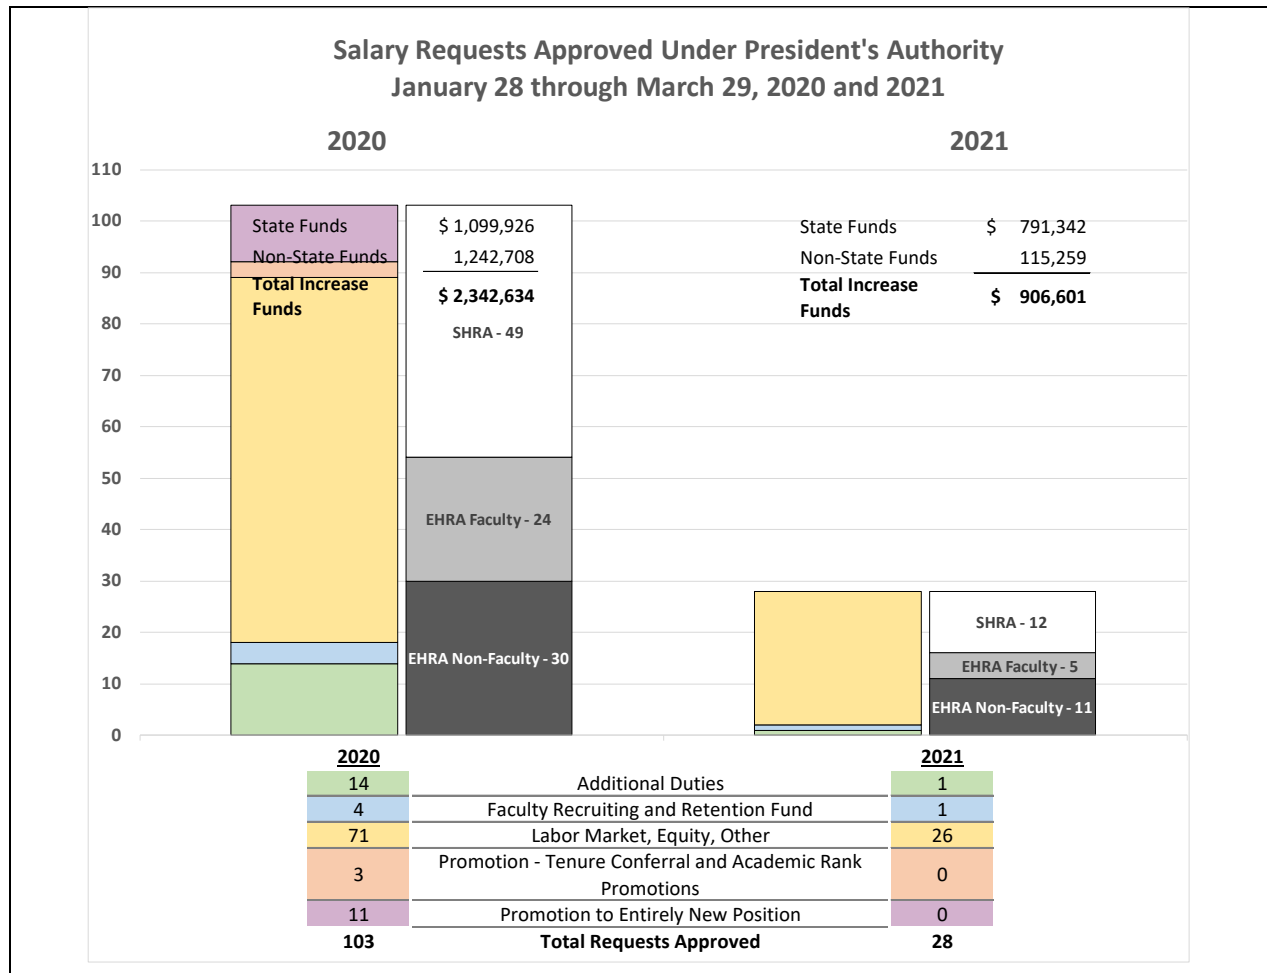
Salary Requests Approved Under President's Authority
January 28 through March 29, 2020 and 2021

2020

2021

110
100
90
80
70
60
50
40
30
20
10
0

State Funds
Non-State Funds
Total Increase Funds

$ 1,099,926
1,242,708
$ 2,342,634

SHRA - 49

EHRA Faculty - 24

EHRA Non-Faculty - 30

| State Funds | $ 791,342 |
|---|---|
| Non-State Funds | 115,259 |
| Total Increase Funds | $ 906,601 |

SHRA - 12

EHRA Faculty - 5

EHRA Non-Faculty - 11

| 2020 | | 2021 |
|---|---|---|
| 14 | Additional Duties | 1 |
| 4 | Faculty Recruiting and Retention Fund | 1 |
| 71 | Labor Market, Equity, Other | 26 |
| 3 | Promotion - Tenure Conferral and Academic Rank Promotions | 0 |
| 11 | Promotion to Entirely New Position | 0 |
| 103 | Total Requests Approved | 28 |